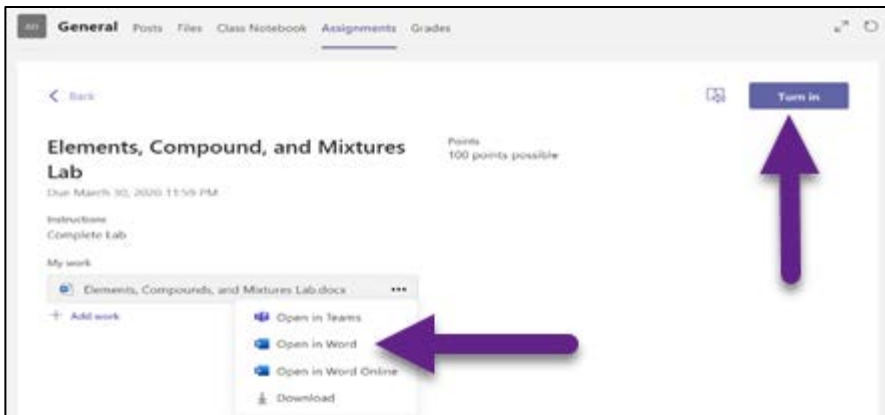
General Posts Files Class Notebook Assignments Grades

< Back

Turn in

Elements, Compound, and Mixtures Lab

Due March 30, 2020 11:59 PM

Points
100 points possible

Instructions
Complete Lab

My work

Elements, Compounds, and Mixtures Lab.docx ...

+ Add work

Open in Teams
Open in Word
Open in Word Online
Download